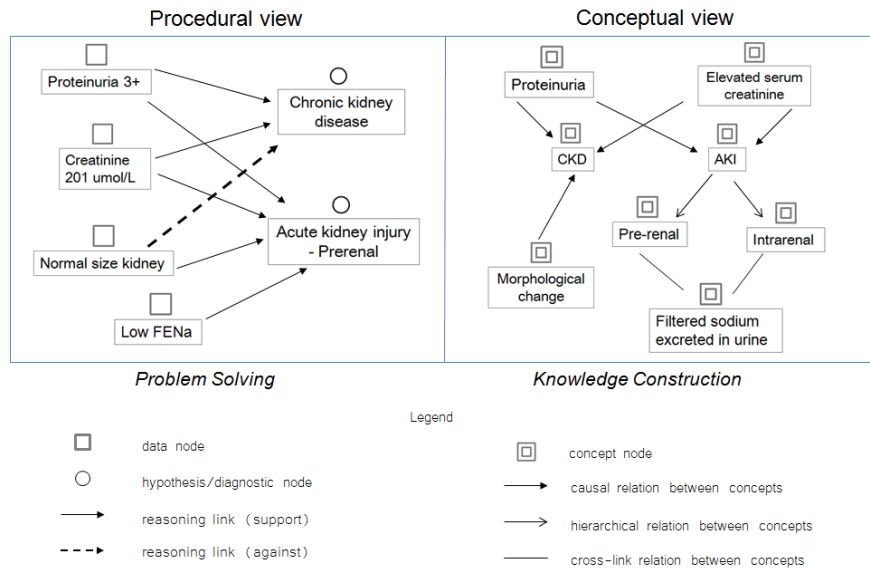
Procedural view

Proteinuria 3+

Creatinine 201 umol/L

Normal size kidney

Low FENa

Chronic kidney disease

Acute kidney injury - Prerenal

Conceptual view

Proteinuria

Elevated serum creatinine

CKD

AKI

Pre-renal

Intrarenal

Morphological change

Filtered sodium excreted in urine

Problem Solving

Knowledge Construction

Legend

data node

hypothesis/diagnostic node

reasoning link (support)

reasoning link (against)

concept node

causal relation between concepts

hierarchical relation between concepts

cross-link relation between concepts